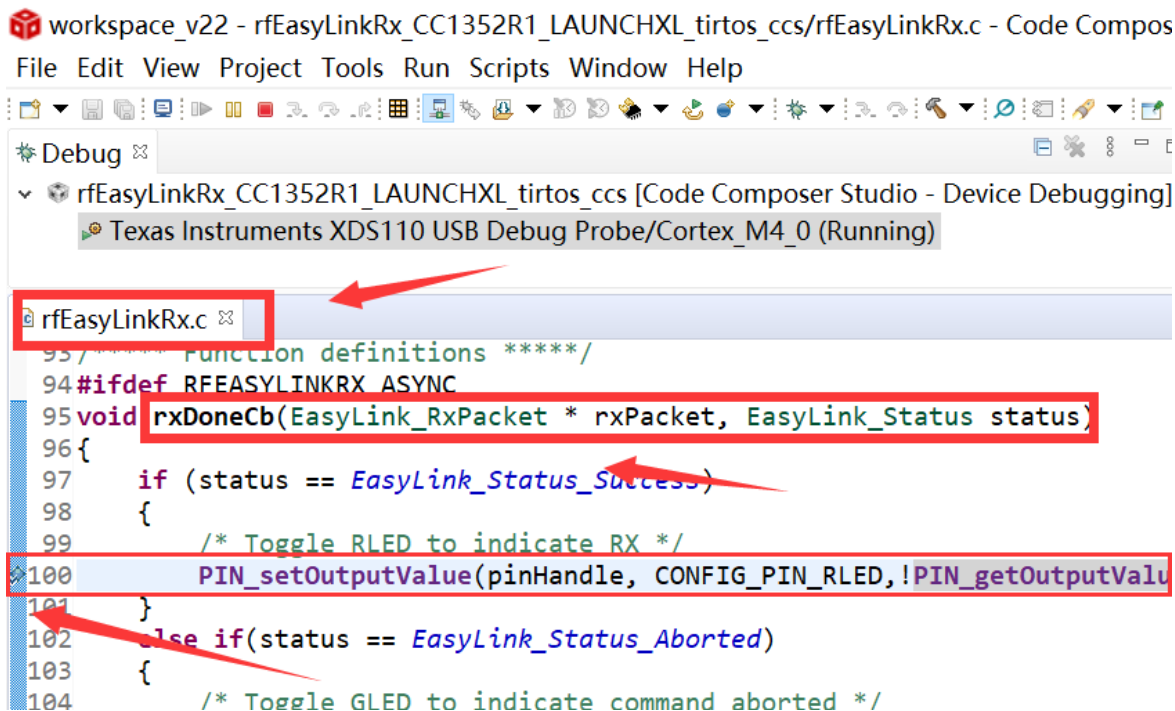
workspace_v22 - rfEasyLinkRx_CC1352R1_LAUNCHXL_tirtos_ccs/rfEasyLinkRx.c - Code Compos

File Edit View Project Tools Run Scripts Window Help

Debug

rfEasyLinkRx_CC1352R1_LAUNCHXL_tirtos_ccs [Code Composer Studio - Device Debugging]

Texas Instruments XDS110 USB Debug Probe/Cortex_M4_0 (Running)

rfEasyLinkRx.c

93 /***** Function definitions *****/
94 #ifdef RFEASYLINKRX_ASYNC
95 void rxDoneCb(EasyLink_RxPacket * rxPacket, EasyLink_Status status)
96 {
97     if (status == EasyLink_Status_Success)
98     {
99         /* Toggle RLED to indicate RX */
100        PIN_setOutputValue(pinHandle, CONFIG_PIN_RLED,!PIN_getOutputValu
101    }
102    else if(status == EasyLink_Status_Aborted)
103    {
104        /* Toggle GLED to indicate command aborted */